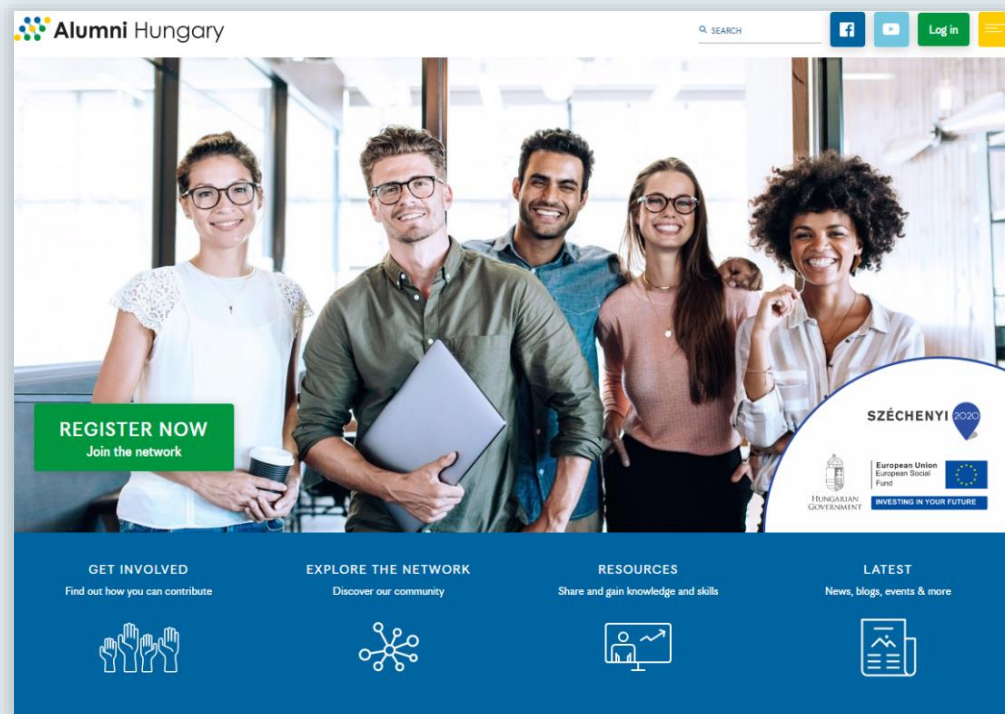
Alumni Hungary

SEARCH

Log in

REGISTER NOW
Join the network

SZÉCHENYI 2020

HUNGARIAN GOVERNMENT

European Union
European Social Fund

INVESTING IN YOUR FUTURE

GET INVOLVED
Find out how you can contribute

EXPLORE THE NETWORK
Discover our community

RESOURCES
Share and gain knowledge and skills

LATEST
News, blogs, events & more